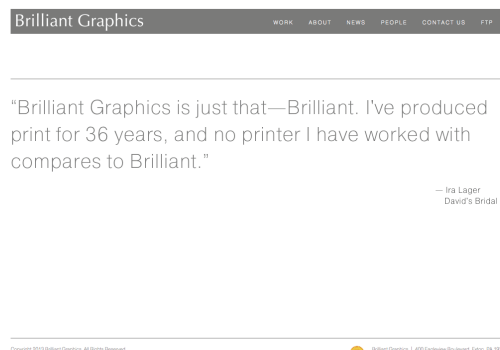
Brilliant Graphics

WORK ABOUT NEWS PEOPLE CONTACT US FTP

“Brilliant Graphics is just that—Brilliant. I've produced print for 36 years, and no printer I have worked with compares to Brilliant.”

— Ira Lager
David's Bridal

Copyright 2013 Brilliant Graphics. All Rights Reserved.

Brilliant Graphics | 400 Eagleview Boulevard, Exton, PA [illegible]